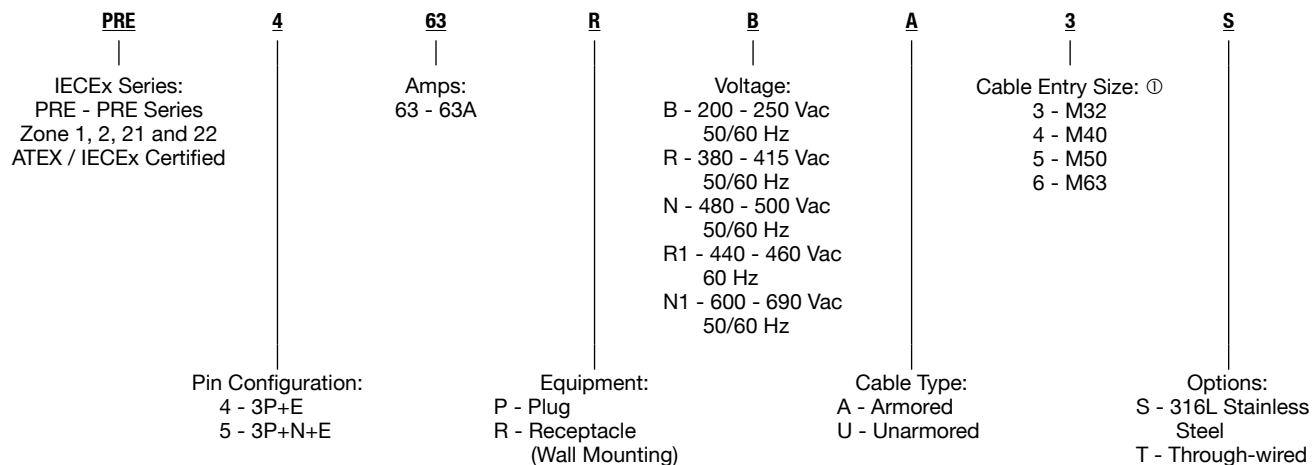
PRE 4 63 R B A 3 S

IECEx Series:
PRE - PRE Series
Zone 1, 2, 21 and 22
ATEX / IECEx Certified

Amps:
63 - 63A

Voltage:
B - 200 - 250 Vac 50/60 Hz
R - 380 - 415 Vac 50/60 Hz
N - 480 - 500 Vac 50/60 Hz
R1 - 440 - 460 Vac 60 Hz
N1 - 600 - 690 Vac 50/60 Hz

Cable Entry Size: ①
3 - M32
4 - M40
5 - M50
6 - M63

Pin Configuration:
4 - 3P+E
5 - 3P+N+E

Equipment:
P - Plug
R - Receptacle (Wall Mounting)

Cable Type:
A - Armored
U - Unarmored

Options:
S - 316L Stainless Steel
T - Through-wired